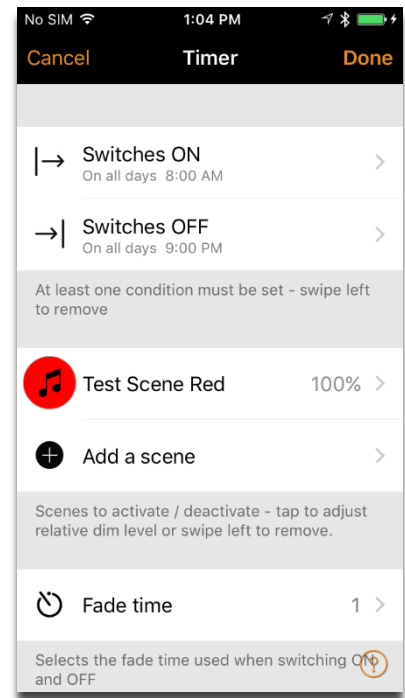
No SIM 1:04 PM

Cancel Timer Done

Switches ON
On all days 8:00 AM

Switches OFF
On all days 9:00 PM

At least one condition must be set - swipe left to remove

Test Scene Red 100%

Add a scene

Scenes to activate / deactivate - tap to adjust relative dim level or swipe left to remove.

Fade time 1

Selects the fade time used when switching ON and OFF